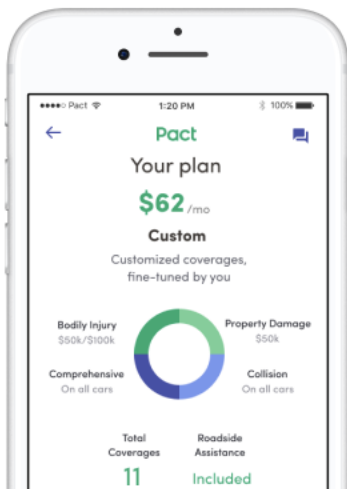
●●●●○ Pact
1:20 PM
100%

Pact

Your plan

$62 /mo

Custom

Customized coverages, fine-tuned by you

Bodily Injury
$50k/$100k

Property Damage
$50k

Comprehensive
On all cars

Collision
On all cars

Total Coverages
11

Roadside Assistance
Included